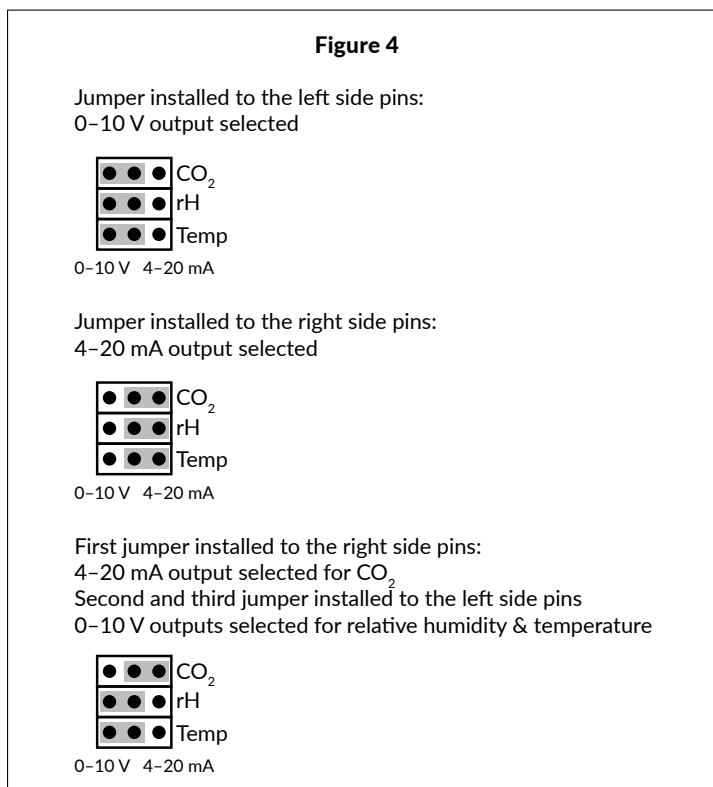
Figure 4

Jumper installed to the left side pins:
0–10 V output selected

$CO_2$
rH
Temp
0–10 V 4–20 mA

Jumper installed to the right side pins:
4–20 mA output selected

$CO_2$
rH
Temp
0–10 V 4–20 mA

First jumper installed to the right side pins:
4–20 mA output selected for $CO_2$
Second and third jumper installed to the left side pins
0–10 V outputs selected for relative humidity & temperature

$CO_2$
rH
Temp
0–10 V 4–20 mA